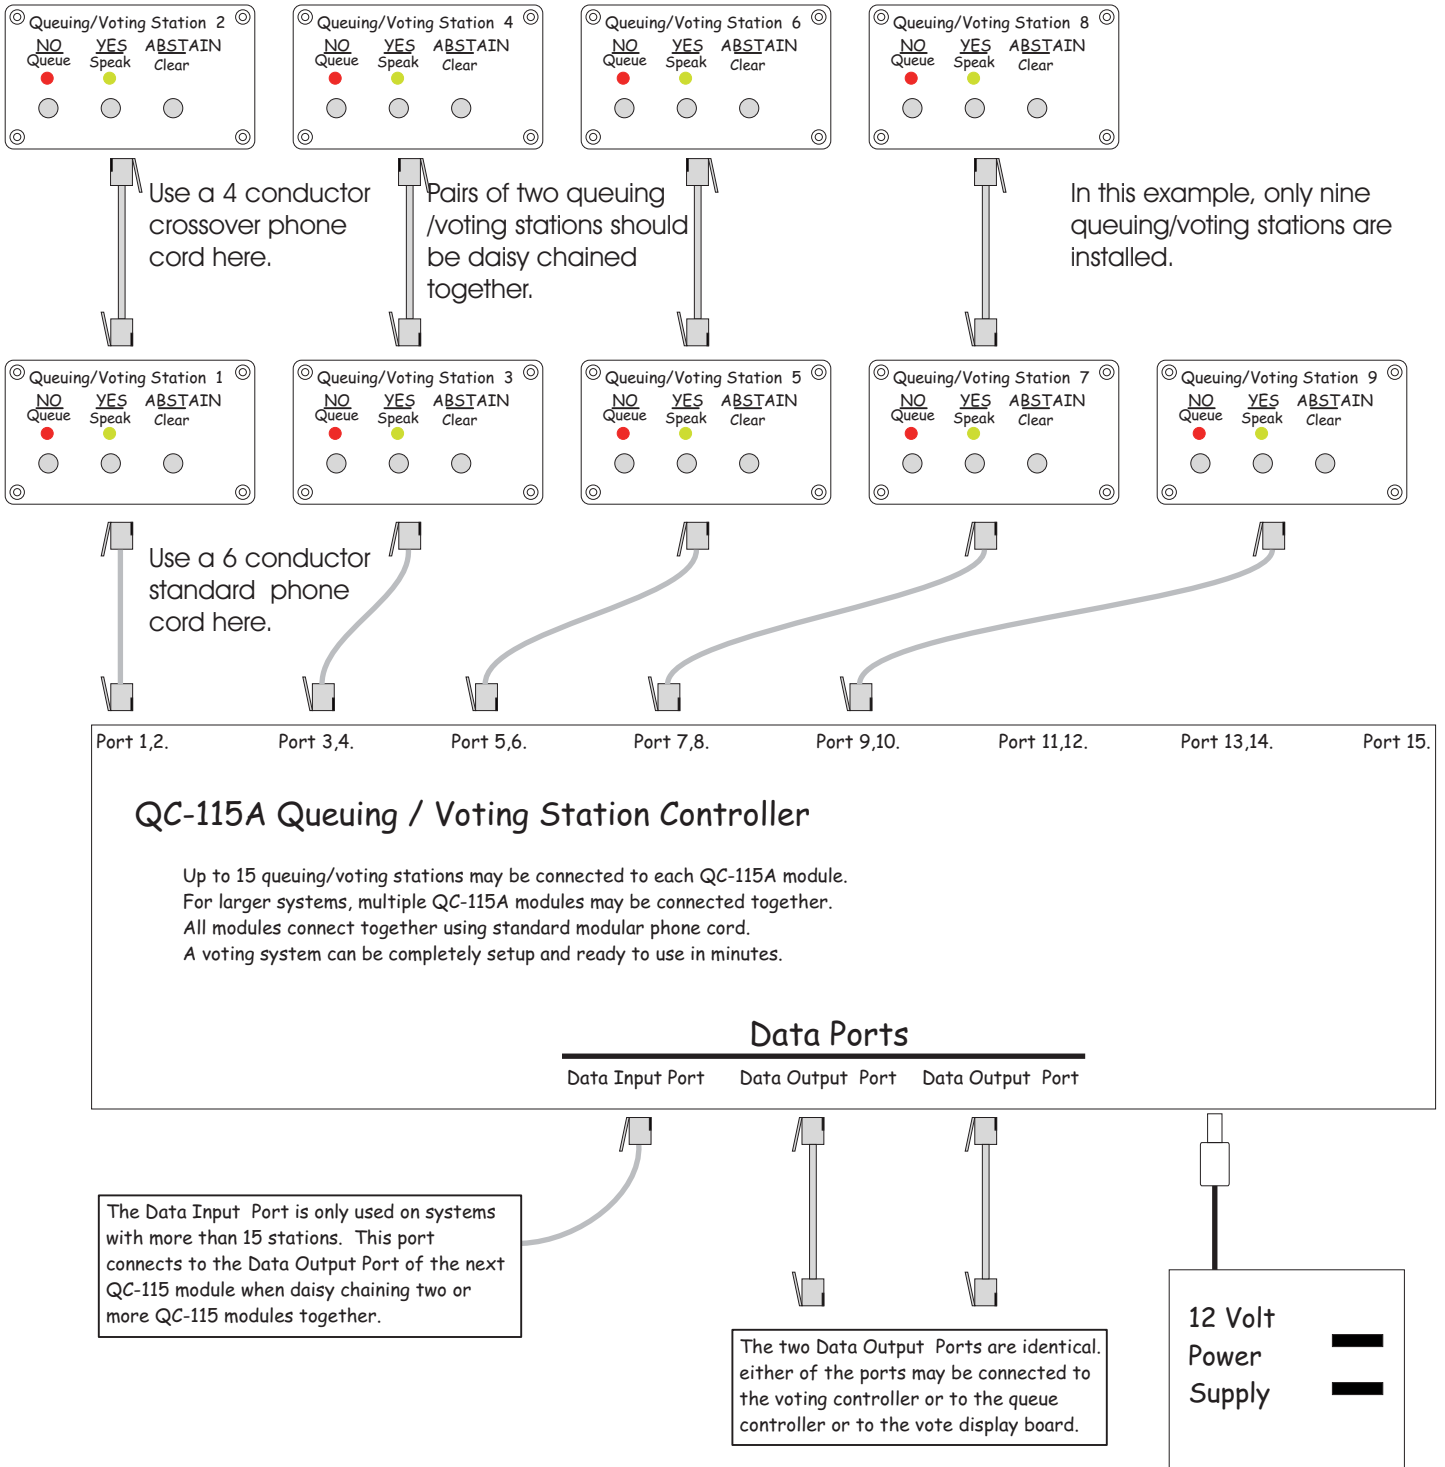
Queuing/Voting Station 2
NO Queue YES Speak ABSTAIN Clear

Queuing/Voting Station 4
NO Queue YES Speak ABSTAIN Clear

Queuing/Voting Station 6
NO Queue YES Speak ABSTAIN Clear

Queuing/Voting Station 8
NO Queue YES Speak ABSTAIN Clear

Use a 4 conductor crossover phone cord here.

Pairs of two queuing /voting stations should be daisy chained together.

In this example, only nine queuing/voting stations are installed.

Queuing/Voting Station 1
NO Queue YES Speak ABSTAIN Clear

Queuing/Voting Station 3
NO Queue YES Speak ABSTAIN Clear

Queuing/Voting Station 5
NO Queue YES Speak ABSTAIN Clear

Queuing/Voting Station 7
NO Queue YES Speak ABSTAIN Clear

Queuing/Voting Station 9
NO Queue YES Speak ABSTAIN Clear

Use a 6 conductor standard phone cord here.

Port 1,2. Port 3,4. Port 5,6. Port 7,8. Port 9,10. Port 11,12. Port 13,14. Port 15.

QC-115A Queuing / Voting Station Controller

Up to 15 queuing/voting stations may be connected to each QC-115A module.
For larger systems, multiple QC-115A modules may be connected together.
All modules connect together using standard modular phone cord.
A voting system can be completely setup and ready to use in minutes.

Data Ports
Data Input Port Data Output Port Data Output Port

The Data Input Port is only used on systems with more than 15 stations. This port connects to the Data Output Port of the next QC-115 module when daisy chaining two or more QC-115 modules together.

The two Data Output Ports are identical. either of the ports may be connected to the voting controller or to the queue controller or to the vote display board.

12 Volt Power Supply